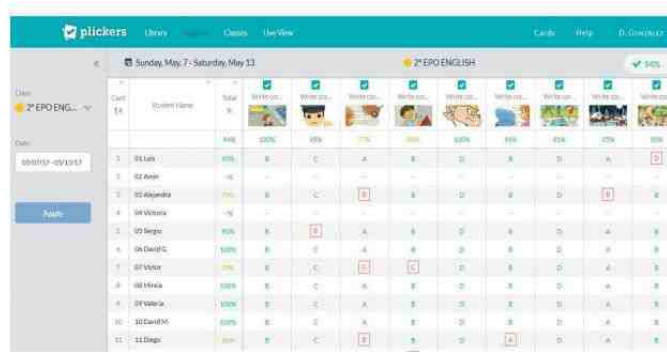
plickers Library Reports Classes Live View Cards Help D. Gonzalez

Sunday, May 7 - Saturday, May 13

2º EPO ENGLISH

84%

Class
2º EPO ENG...

Date
05/07/17 - 05/13/17

Apply

| Card | Student Name | Total % | Write cor... | Write cor... | Write cor... | Write cor... | Write cor... | Write cor... | Write cor... | Write cor... | Write cor... |
|---|---|---|---|---|---|---|---|---|---|---|---|
| | | 89% | 100% | 89% | 77% | 88% | 100% | 89% | 85% | 85% | 89% |
| 1 | 01 Luis | 89% | B | C | A | B | D | B | D | A | D |
| 2 | 02 Amin | -% | - | - | - | - | - | - | - | - | - |
| 3 | 03 Alejandra | 78% | B | C | B | B | D | B | D | B | A |
| 4 | 04 Victoria | -% | - | - | - | - | - | - | - | - | - |
| 5 | 05 Sergio | 89% | B | B | A | B | D | B | D | A | A |
| 6 | 06 David G. | 100% | B | C | A | B | D | B | D | A | A |
| 7 | 07 Victor | 78% | B | C | C | C | D | B | D | A | A |
| 8 | 08 Mireia | 100% | B | C | A | B | D | B | D | A | A |
| 9 | 09 Valeria | 100% | B | C | A | B | D | B | D | A | A |
| 10 | 10 David M. | 100% | B | C | A | B | D | B | D | A | A |
| 11 | 11 Diego | 78% | B | C | B | B | D | A | D | A | A |